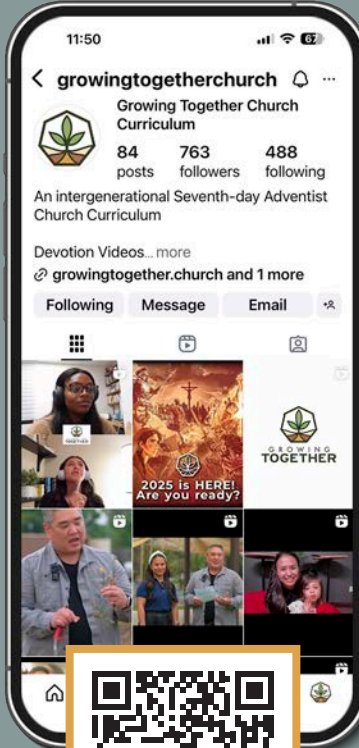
11:50

67

< growingtogetherchurch

Growing Together Church Curriculum

84 posts 763 followers 488 following

An intergenerational Seventh-day Adventist Church Curriculum

Devotion Videos... more

growingtogether.church and 1 more

Following Message Email

TOGETHER

2025 is HERE! Are you ready?

GROWING TOGETHER